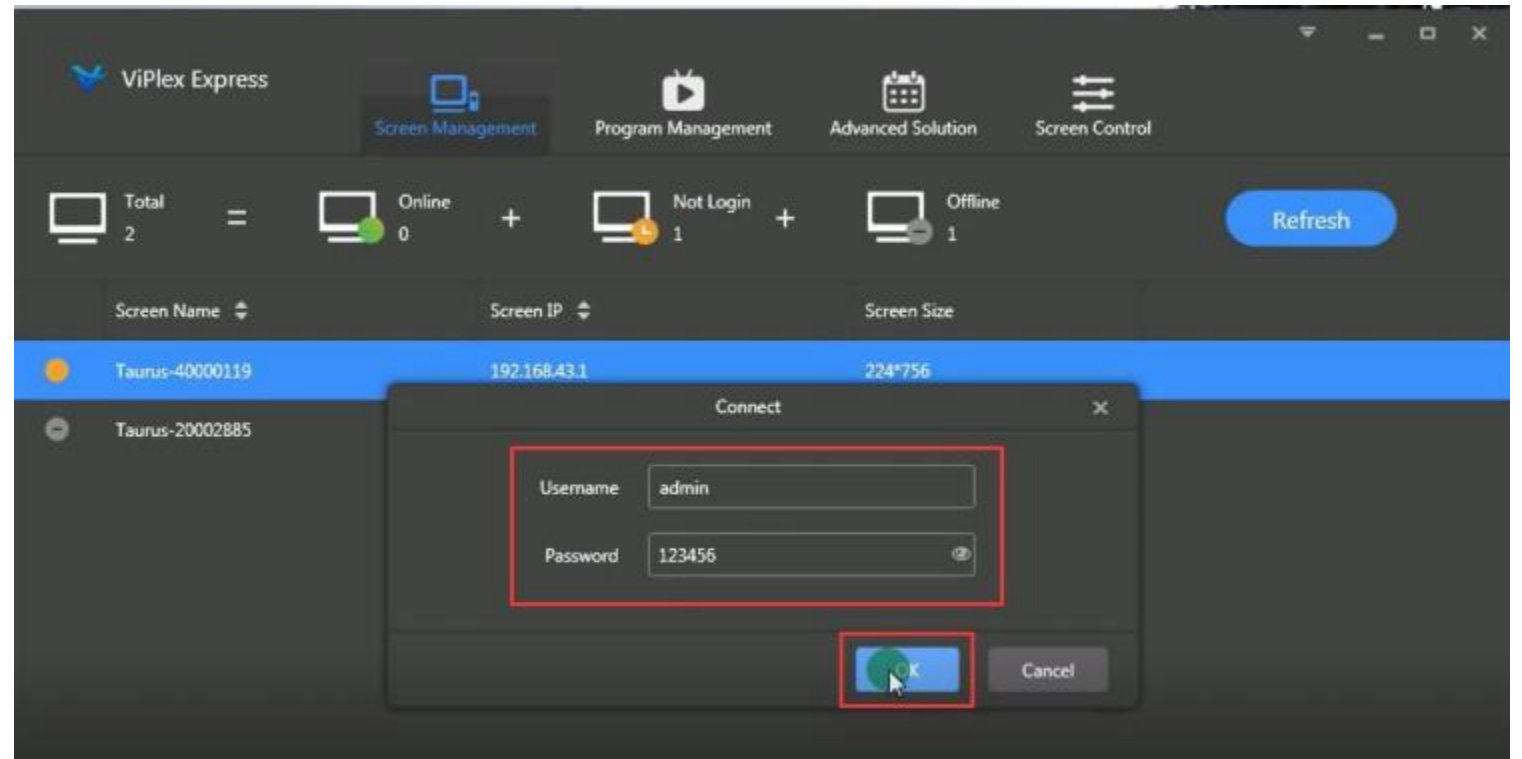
ViPlex Express

Screen Management

Program Management

Advanced Solution

Screen Control

Total 2 = Online 0 + Not Login 1 + Offline 1

Refresh

| | Screen Name | Screen IP | Screen Size |
|---|---|---|---|
| | Taurus-40000119 | 192.168.43.1 | 224*756 |
| | Taurus-20002885 | | |

Connect

Username admin

Password 123456

OK

Cancel